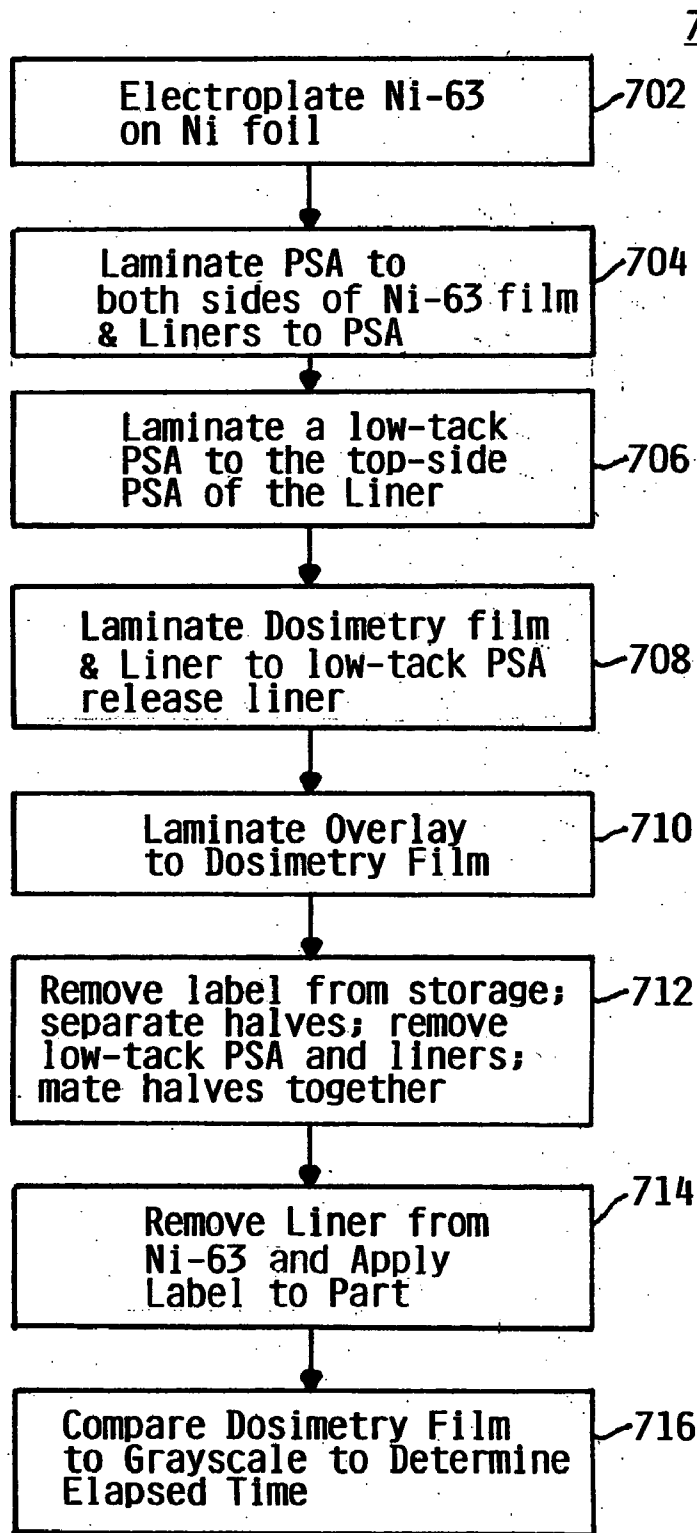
7

Electroplate Ni-63 on Ni foil

702

Laminate PSA to both sides of Ni-63 film & Liners to PSA

704

Laminate a low-tack PSA to the top-side PSA of the Liner

706

Laminate Dosimetry film & Liner to low-tack PSA release liner

708

Laminate Overlay to Dosimetry Film

710

Remove label from storage; separate halves; remove low-tack PSA and liners; mate halves together

712

Remove Liner from Ni-63 and Apply Label to Part

714

Compare Dosimetry Film to Grayscale to Determine Elapsed Time

716